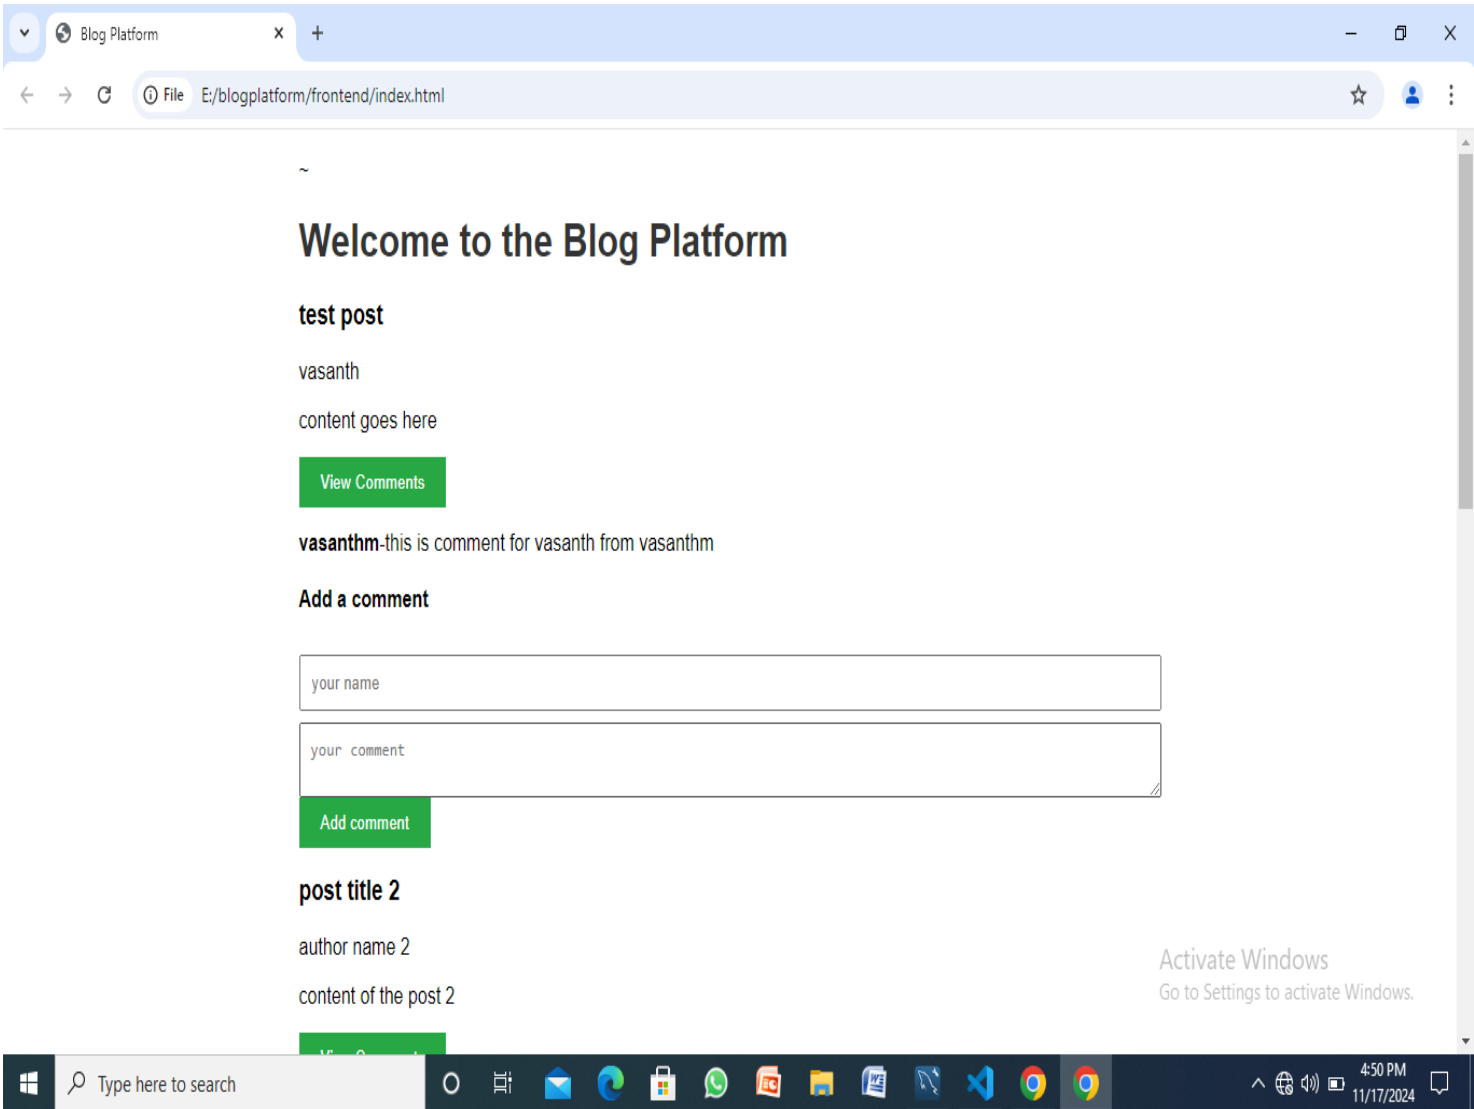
Blog Platform

File E:/blogplatform/frontend/index.html

~

Welcome to the Blog Platform

test post

vasanth

content goes here

View Comments

**vasanthm**-this is comment for vasanth from vasanthm

Add a comment

your name

your comment

Add comment

post title 2

author name 2

content of the post 2

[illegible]

Activate Windows
Go to Settings to activate Windows.

Type here to search

4:50 PM
11/17/2024